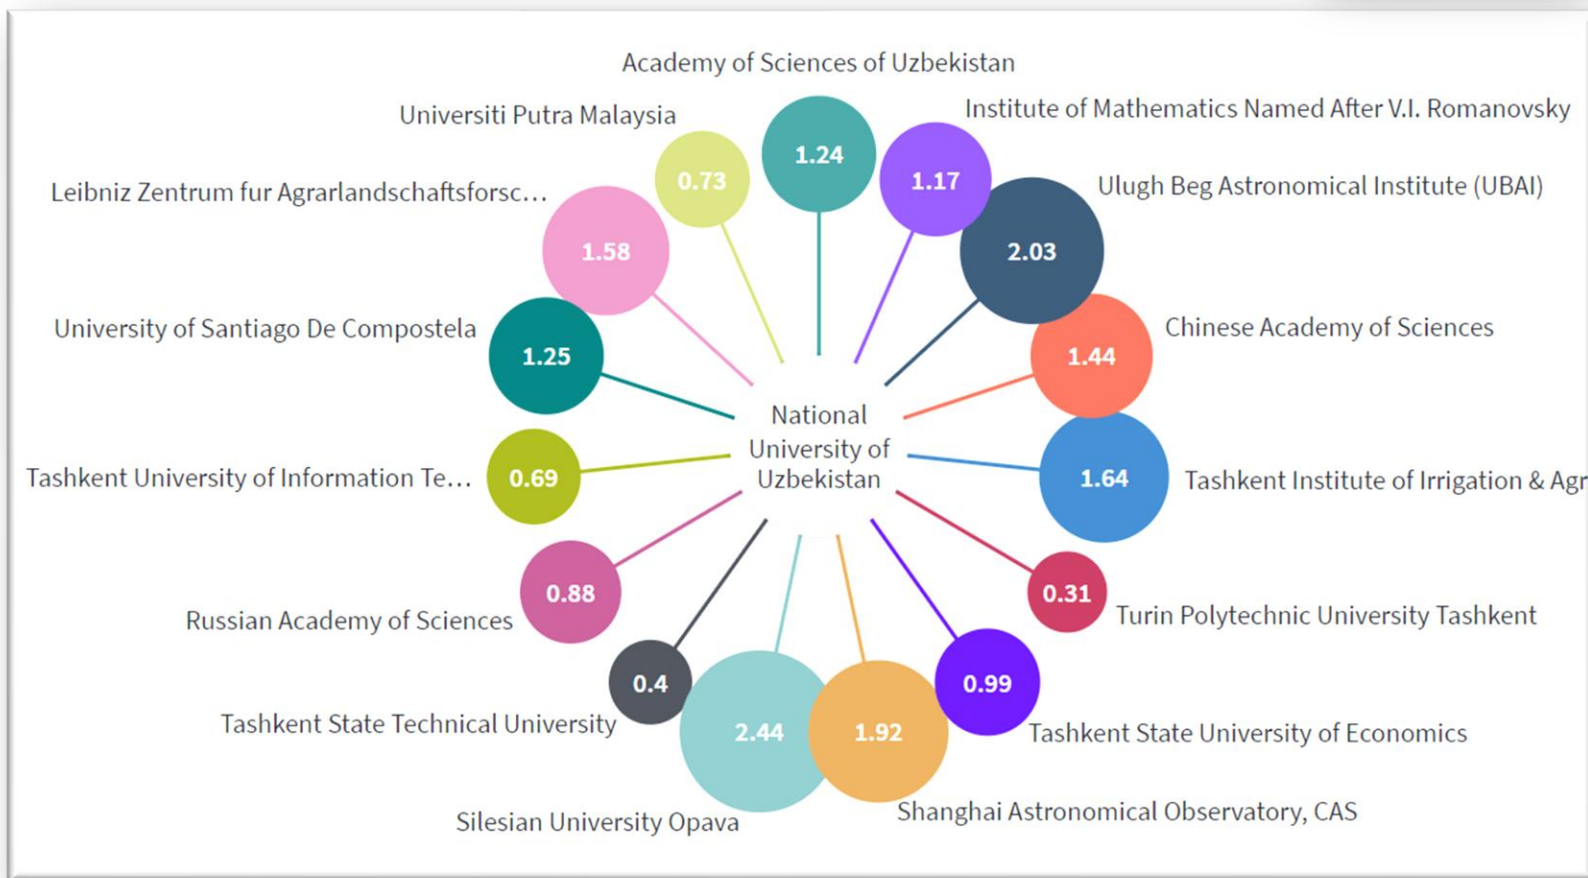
Academy of Sciences of Uzbekistan

Universiti Putra Malaysia

Institute of Mathematics Named After V.I. Romanovsky

Leibniz Zentrum fur Agrarlandschaftsforsc...

0.73

1.24

1.17

Ulugh Beg Astronomical Institute (UBAI)

1.58

2.03

University of Santiago De Compostela

1.25

Chinese Academy of Sciences

1.44

National University of Uzbekistan

Tashkent University of Information Te...

0.69

1.64

Tashkent Institute of Irrigation & Agr

0.88

0.31

Turin Polytechnic University Tashkent

Russian Academy of Sciences

0.4

0.99

Tashkent State Technical University

2.44

1.92

Tashkent State University of Economics

Silesian University Opava

Shanghai Astronomical Observatory, CAS